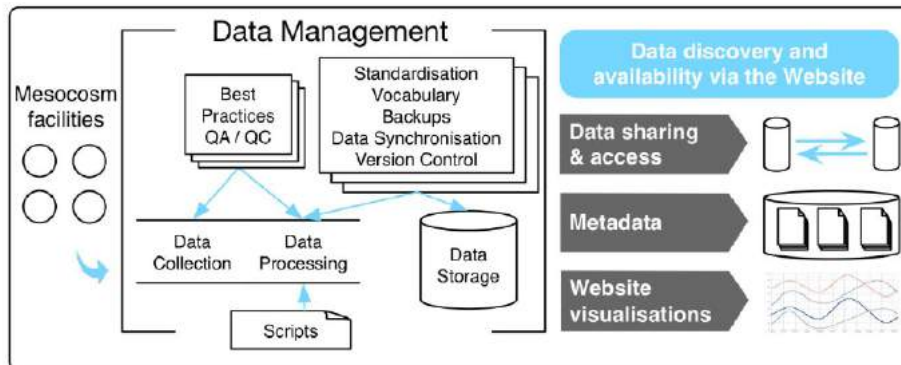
Mesocosm facilities

Data Management

Best Practices QA / QC

Standardisation
Vocabulary
Backups
Data Synchronisation
Version Control

Data Collection

Data Processing

Data Storage

Scripts

Data discovery and availability via the Website

Data sharing & access

Metadata

Website visualisations